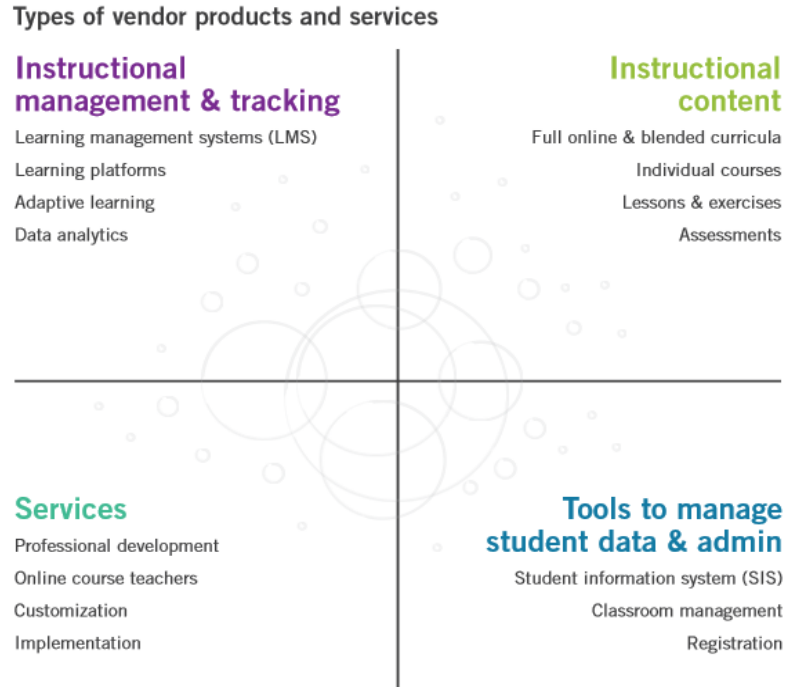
Types of vendor products and services

Instructional management & tracking

Learning management systems (LMS)

Learning platforms

Adaptive learning

Data analytics

Instructional content

Full online & blended curricula

Individual courses

Lessons & exercises

Assessments

Services

Professional development

Online course teachers

Customization

Implementation

Tools to manage student data & admin

Student information system (SIS)

Classroom management

Registration